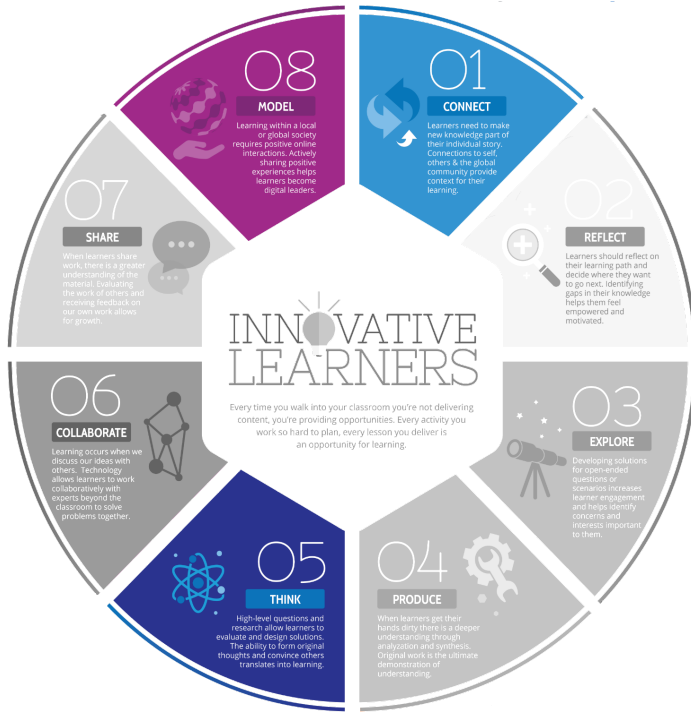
INNOVATIVE LEARNERS

Every time you walk into your classroom you're not delivering content, you're providing opportunities. Every activity you work so hard to plan, every lesson you deliver is an opportunity for learning.

01
CONNECT
Learners need to make new knowledge part of their individual story. Connections to self, others & the global community provide context for their learning.

02
REFLECT
Learners should reflect on their learning path and decide where they want to go next. Identifying gaps in their knowledge helps them feel empowered and motivated.

03
EXPLORE
Developing solutions for open-ended questions or scenarios increases learner engagement and helps identify concerns and interests important to them.

04
PRODUCE
When learners get their hands dirty there is a deeper understanding through analyzation and synthesis. Original work is the ultimate demonstration of understanding.

05
THINK
High-level questions and research allow learners to evaluate and design solutions. The ability to form original thoughts and convince others translates into learning.

06
COLLABORATE
Learning occurs when we discuss our ideas with others. Technology allows learners to work collaboratively with experts beyond the classroom to solve problems together.

07
SHARE
When learners share work, there is a greater understanding of the material. Evaluating the work of others and receiving feedback on our own work allows for growth.

08
MODEL
Learning within a local or global society requires positive online interactions. Actively sharing positive experiences helps learners become digital leaders.